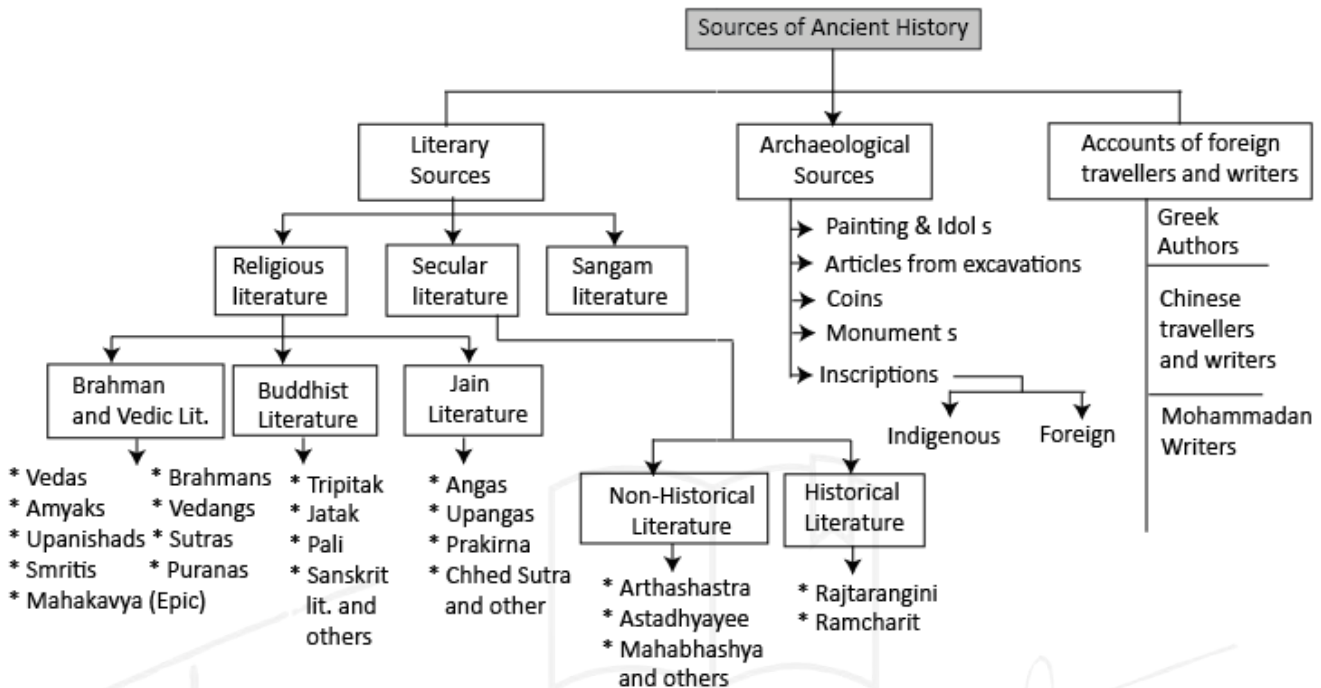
Sources of Ancient History

Literary Sources

Archaeological Sources

Accounts of foreign travellers and writers

Religious literature

Secular literature

Sangam literature

Brahman and Vedic Lit.

* Vedas
* Amyaks
* Upanishads
* Smritis
* Mahakavya (Epic)

* Brahmans
* Vedangs
* Sutras
* Puranas

Buddhist Literature

* Tripitak
* Jatak
* Pali
* Sanskrit lit. and others

Jain Literature

* Angas
* Upangas
* Prakirna
* Chhed Sutra and other

Non-Historical Literature

* Arthashastra
* Astadhyayee
* Mahabhashya and others

Historical Literature

* Rajtarangini
* Ramcharit

Painting & Idol s
Articles from excavations
Coins
Monument s
Inscriptions

Indigenous
Foreign

Greek Authors

Chinese travellers and writers

Mohammadan Writers